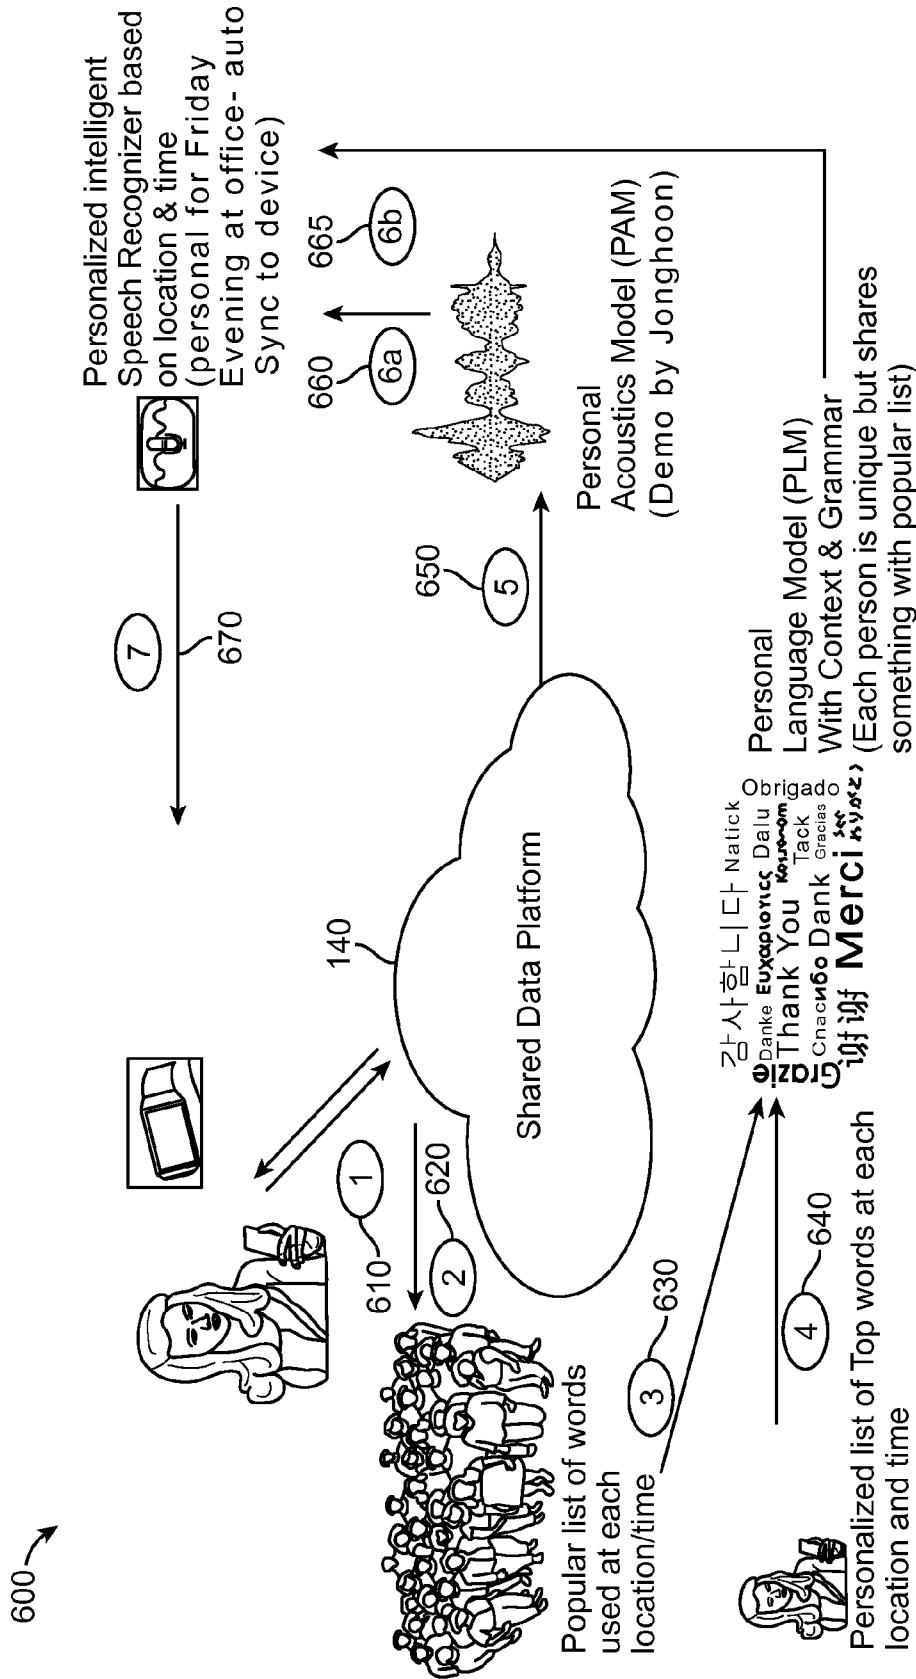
600

Personalized intelligent Speech Recognizer based on location & time (personal for Friday Evening at office- auto Sync to device)

7
670

660
6a

665
6b

140

Shared Data Platform

1
610

2
620

650
5

Personal Acoustics Model (PAM) (Demo by Jonghoon)

Popular list of words used at each location/time

3
630

4
640

Personalized list of Top words at each location and time

감사합니다 Natick
Danke Ευχαριστώ Dalu
Grazie Thank You Tack
Спасибо Dank Gracias
谢谢 Merci
Obrigado

Personal Language Model (PLM) With Context & Grammar (Each person is unique but shares something with popular list)